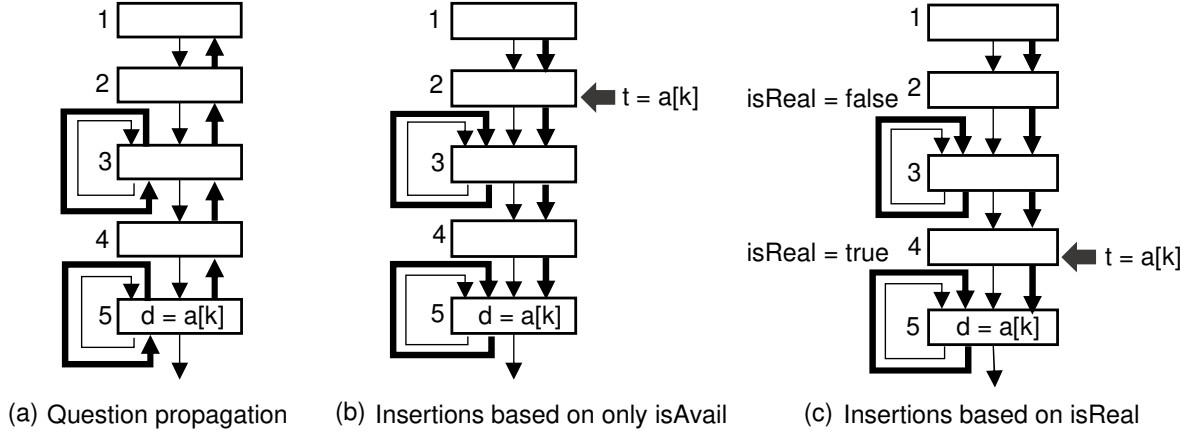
1
2
3
4
5 d = a[k]

(a) Question propagation

1
2 t = a[k]
3
4
5 d = a[k]

(b) Insertions based on only isAvail

1
isReal = false 2
3
isReal = true 4 t = a[k]
5 d = a[k]

(c) Insertions based on isReal